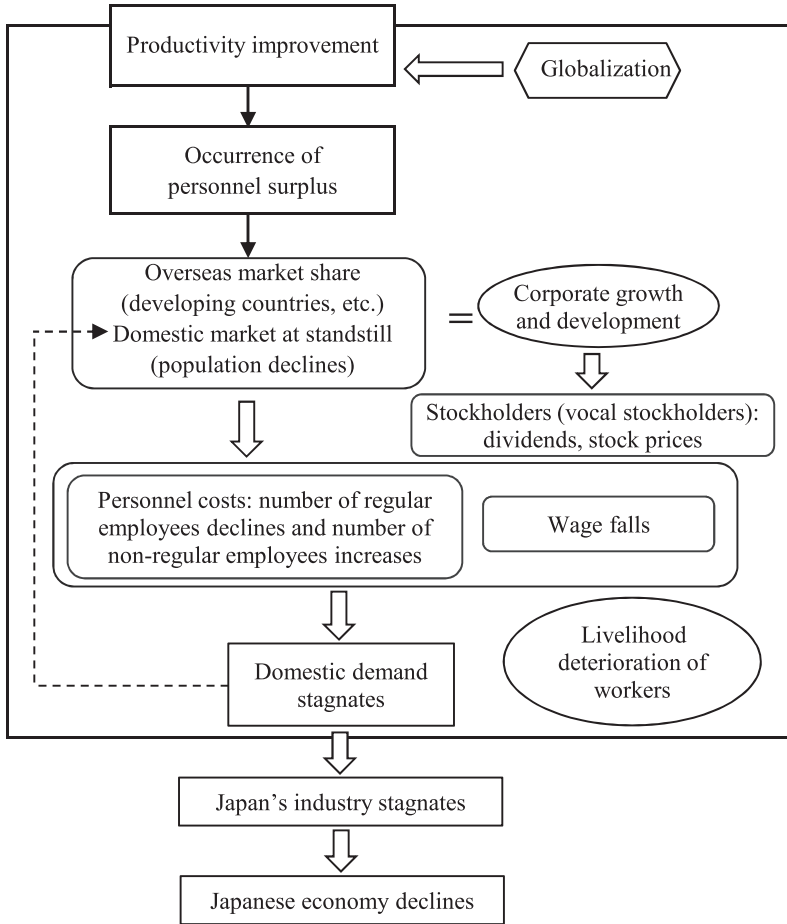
Productivity improvement

Globalization

Occurrence of personnel surplus

Overseas market share (developing countries, etc.) Domestic market at standstill (population declines)

=

Corporate growth and development

Stockholders (vocal stockholders): dividends, stock prices

Personnel costs: number of regular employees declines and number of non-regular employees increases

Wage falls

Livelihood deterioration of workers

Domestic demand stagnates

Japan's industry stagnates

Japanese economy declines